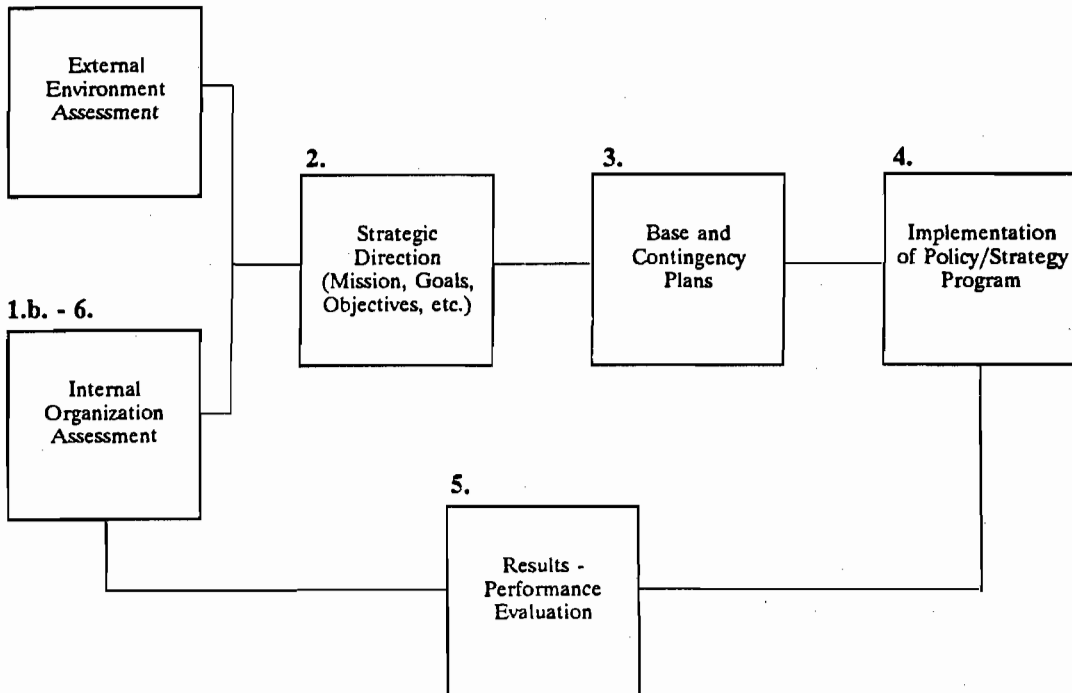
External Environment Assessment

2.

Strategic Direction (Mission, Goals, Objectives, etc.)

3.

Base and Contingency Plans

4.

Implementation of Policy/Strategy Program

1.b. - 6.

Internal Organization Assessment

5.

Results - Performance Evaluation